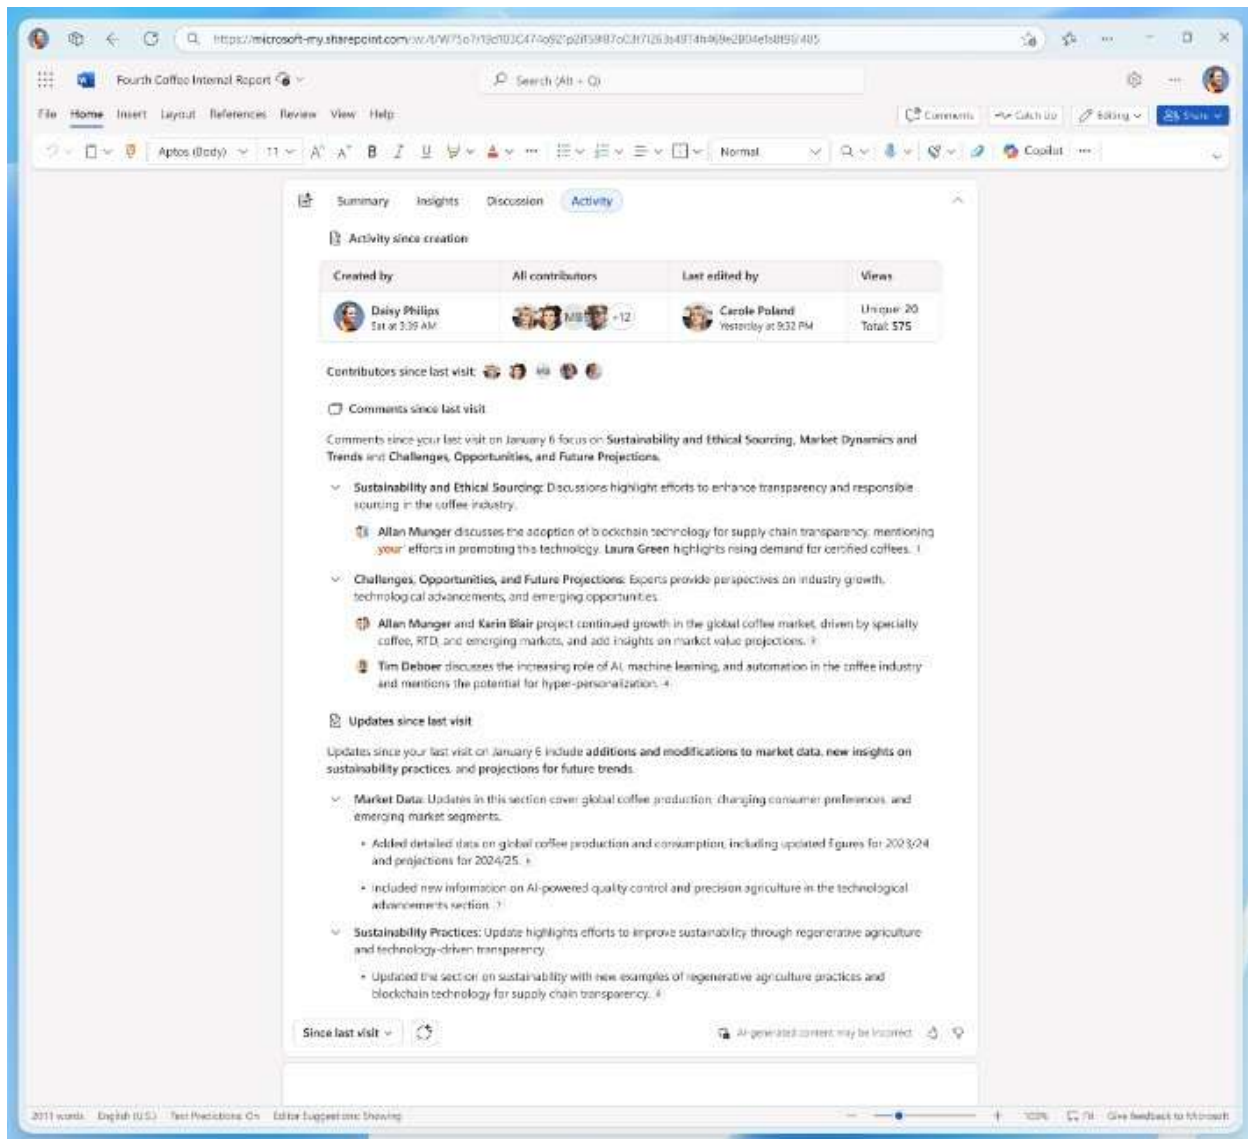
https://microsoft-my.sharepoint.com/:w:/t/W7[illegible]

Fourth Coffee Internal Report

Search (Alt + Q)

File Home Insert Layout References Review View Help

Comments Catch Up Editing Share

Aptos (Body) 11 B I U Normal Copilot

Summary Insights Discussion Activity

Activity since creation

| Created by | All contributors | Last edited by | Views |
|---|---|---|---|
| Daisy Philips Sat at 3:39 AM | MB +12 | Carole Poland Yesterday at 9:32 PM | Unique: 20 Total: 575 |

Contributors since last visit: MB

Comments since last visit

Comments since your last visit on January 6 focus on **Sustainability and Ethical Sourcing, Market Dynamics and Trends** and **Challenges, Opportunities, and Future Projections**.

**Sustainability and Ethical Sourcing:** Discussions highlight efforts to enhance transparency and responsible sourcing in the coffee industry.

**Allan Munger** discusses the adoption of blockchain technology for supply chain transparency, mentioning 'your' efforts in promoting this technology. **Laura Green** highlights rising demand for certified coffees. 1

**Challenges, Opportunities, and Future Projections:** Experts provide perspectives on industry growth, technological advancements, and emerging opportunities.

**Allan Munger** and **Karin Blair** project continued growth in the global coffee market, driven by specialty coffee, RTD, and emerging markets, and add insights on market value projections. 3

**Tim Deboer** discusses the increasing role of AI, machine learning, and automation in the coffee industry and mentions the potential for hyper-personalization. 4

Updates since last visit

Updates since your last visit on January 6 include **additions and modifications to market data, new insights on sustainability practices**, and **projections for future trends**.

**Market Data:** Updates in this section cover global coffee production, changing consumer preferences, and emerging market segments.

- Added detailed data on global coffee production and consumption, including updated figures for 2023/24 and projections for 2024/25. 1
- Included new information on AI-powered quality control and precision agriculture in the technological advancements section. 2

**Sustainability Practices:** Update highlights efforts to improve sustainability through regenerative agriculture and technology-driven transparency.

- Updated the section on sustainability with new examples of regenerative agriculture practices and blockchain technology for supply chain transparency. 4

Since last visit

AI-generated content may be incorrect

2011 words English (U.S.) Text Predictions: On Editor Suggestions: Showing 100% Fit Give feedback to Microsoft